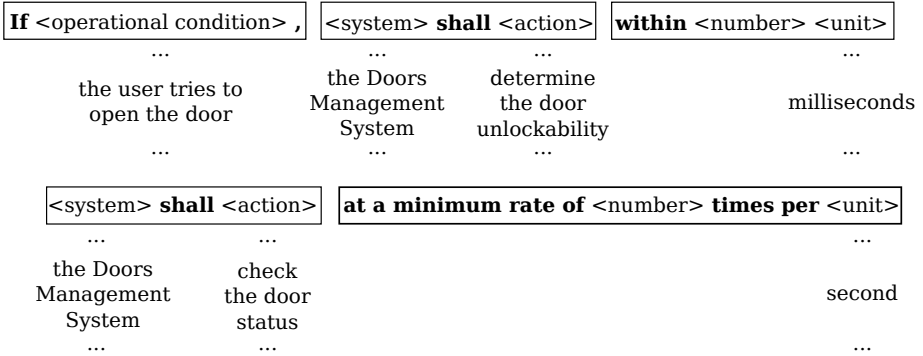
If <operational condition> , <system> shall <action> within <number> <unit>

...
the user tries to open the door
...

...
the Doors Management System
...

...
determine the door unlockability
...

...
milliseconds
...

<system> shall <action> at a minimum rate of <number> times per <unit>

...
the Doors Management System
...

...
check the door status
...

...
second
...